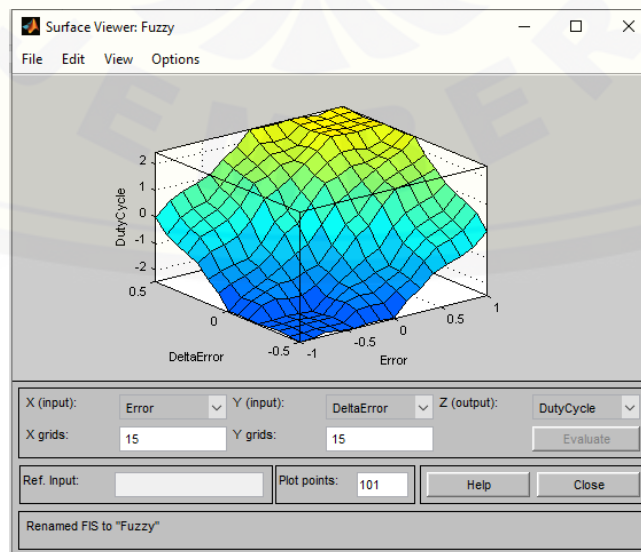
Surface Viewer: Fuzzy

File Edit View Options

DutyCycle
2
1
0
-1
-2

0.5
0
-0.5
DeltaError

-1
-0.5
0
0.5
1
Error

X (input): Error
Y (input): DeltaError
Z (output): DutyCycle
X grids: 15
Y grids: 15
Evaluate

Ref. Input:
Plot points: 101
Help
Close

Renamed FIS to "Fuzzy"